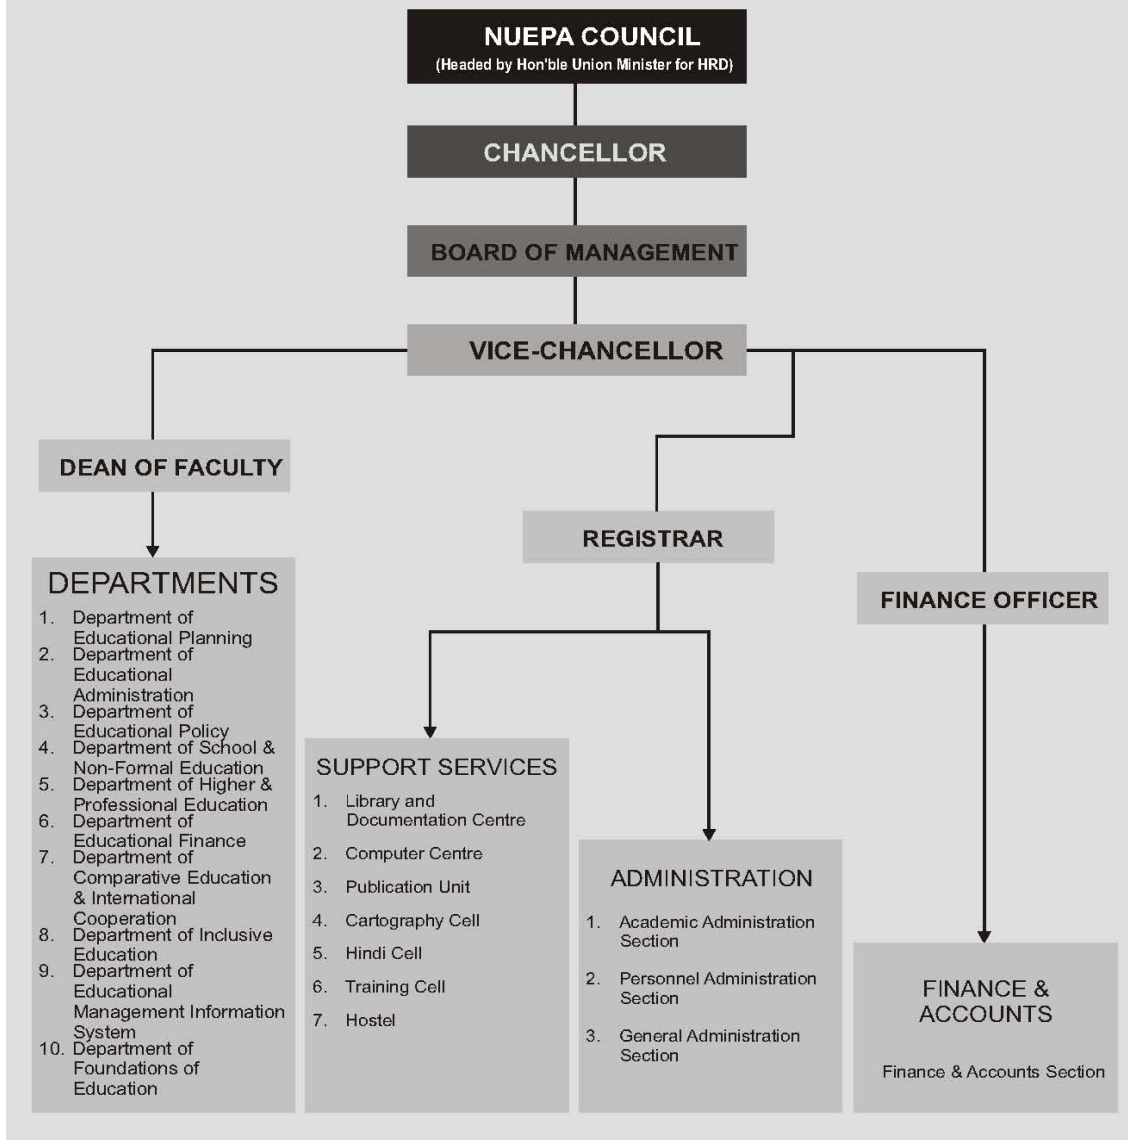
NUEPA COUNCIL
(Headed by Hon'ble Union Minister for HRD)

CHANCELLOR

BOARD OF MANAGEMENT

VICE-CHANCELLOR

DEAN OF FACULTY

DEPARTMENTS
1. Department of Educational Planning
2. Department of Educational Administration
3. Department of Educational Policy
4. Department of School & Non-Formal Education
5. Department of Higher & Professional Education
6. Department of Educational Finance
7. Department of Comparative Education & International Cooperation
8. Department of Inclusive Education
9. Department of Educational Management Information System
10. Department of Foundations of Education

REGISTRAR

SUPPORT SERVICES
1. Library and Documentation Centre
2. Computer Centre
3. Publication Unit
4. Cartography Cell
5. Hindi Cell
6. Training Cell
7. Hostel

ADMINISTRATION
1. Academic Administration Section
2. Personnel Administration Section
3. General Administration Section

FINANCE OFFICER

FINANCE & ACCOUNTS
Finance & Accounts Section